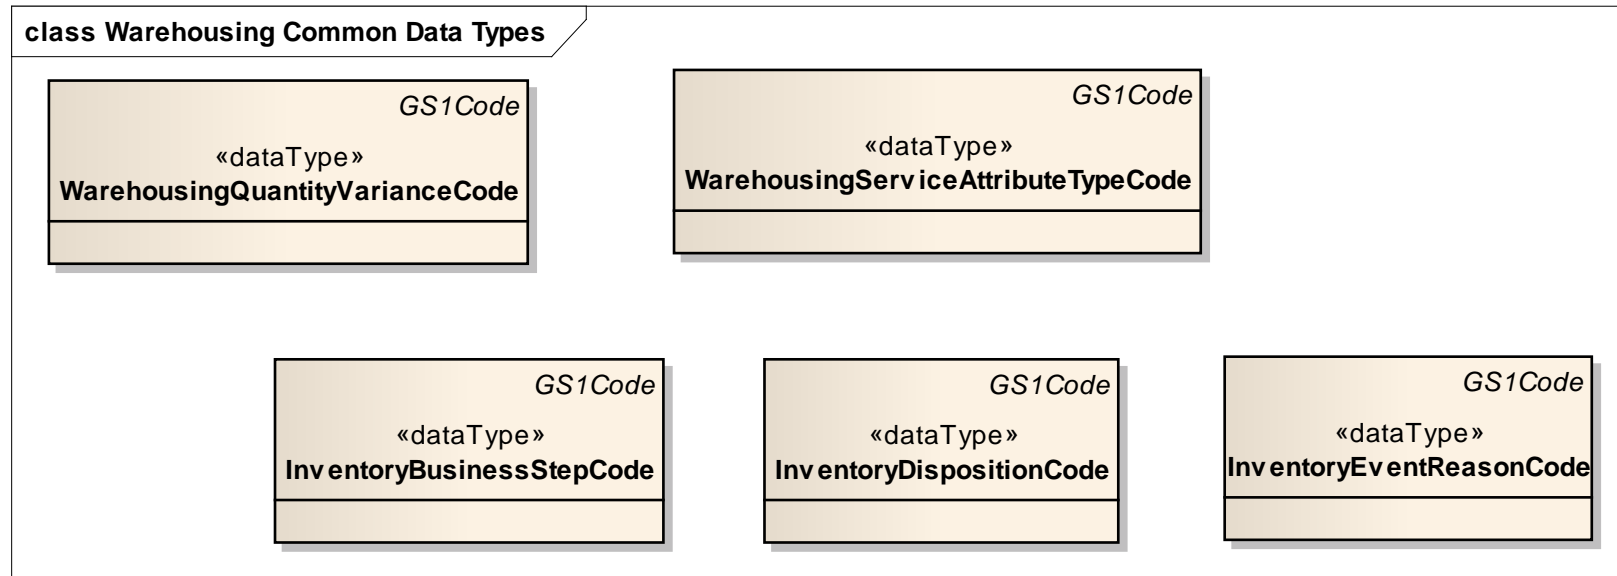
class Warehousing Common Data Types

GS1Code
«dataType»
WarehousingQuantityVarianceCode

GS1Code
«dataType»
WarehousingServiceAttributeTypeCode

GS1Code
«dataType»
InventoryBusinessStepCode

GS1Code
«dataType»
InventoryDispositionCode

GS1Code
«dataType»
InventoryEventReasonCode